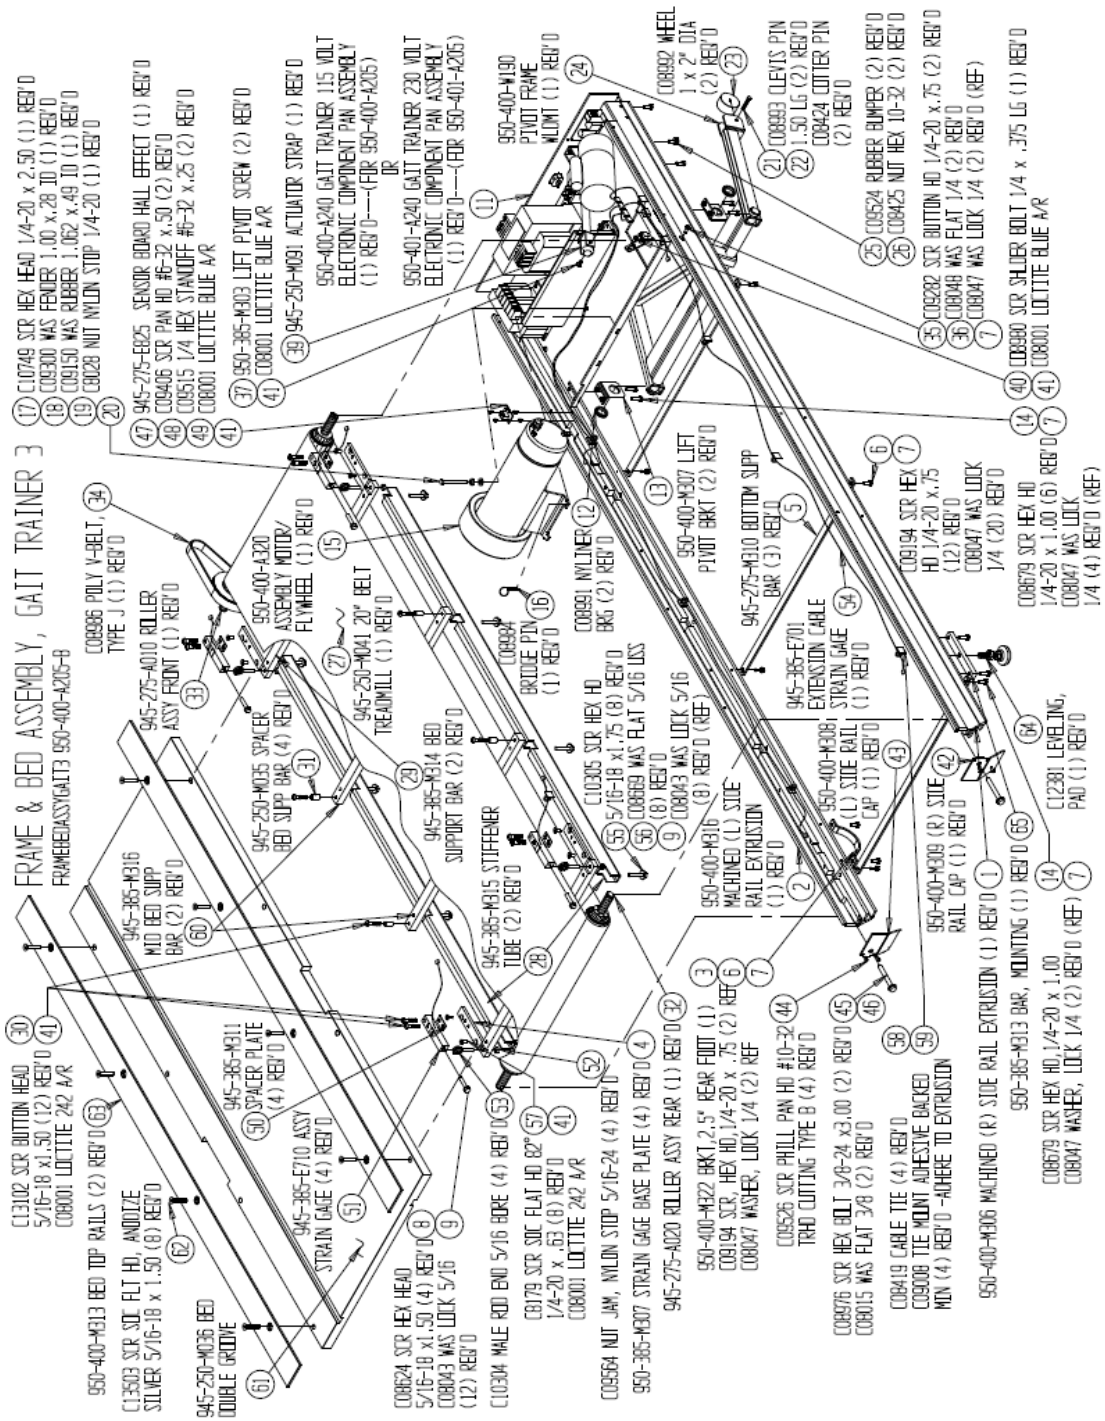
FRAME & BED ASSEMBLY, GAIT TRAINER 3
FRAMEBEDASSYGAIT3 950-400-A205-B

17 C10749 SCR HEX HEAD 1/4-20 x 2.50 (1) REQ'D
18 C09300 WAS FENDER 1.00 x.28 ID (1) REQ'D
19 C09150 WAS RUBBER 1.062 x.49 ID (1) REQ'D
20 C8028 NUT NYLON STOP 1/4-20 (1) REQ'D

47 945-275-E825 SENSOR BOARD HALL EFFECT (1) REQ'D
48 C09406 SCR PAN HD #6-32 x.50 (2) REQ'D
49 C09515 1/4 HEX STANDOFF #6-32 x.25 (2) REQ'D
41 C08001 LOCTITE BLUE A/R

37 950-385-M303 LIFT PIVOT SCREW (2) REQ'D
41 C08001 LOCTITE BLUE A/R

39 945-250-M091 ACTUATOR STRAP (1) REQ'D

950-400-A240 GAIT TRAINER 115 VOLT ELECTRONIC COMPONENT PAN ASSEMBLY (1) REQ'D---(FOR 950-400-A205)
OR
950-401-A240 GAIT TRAINER 230 VOLT ELECTRONIC COMPONENT PAN ASSEMBLY (1) REQ'D---(FOR 950-401-A205)

11
950-400-W190 PIVOT FRAME WLDMT (1) REQ'D

24
C08992 WHEEL 1 x 2" DIA (2) REQ'D 23

21 C08993 CLEVIS PIN
22 1.50 LG (2) REQ'D
C08424 COTTER PIN (2) REQ'D

25 C09524 RUBBER BUMPER (2) REQ'D
26 C08425 NUT HEX 10-32 (2) REQ'D

35 C09282 SCR BUTTON HD 1/4-20 x.75 (2) REQ'D
36 C08048 WAS FLAT 1/4 (2) REQ'D
7 C08047 WAS LOCK 1/4 (2) REQ'D (REF)

40 C08980 SCR SHLDER BOLT 1/4 x .375 LG (1) REQ'D
41 C08001 LOCTITE BLUE A/R

14 7

C08986 POLY V-BELT TYPE J (1) REQ'D 34

950-400-A320 ASSEMBLY MOTOR/ FLYWHEEL (1) REQ'D 15

13
950-400-M307 LIFT PIVOT BRKT (2) REQ'D

C08991 NYLINER BRG (2) REQ'D 12

945-275-M310 BOTTOM SUPP BAR (3) REQ'D 5

6 7
C09194 SCR HEX HD 1/4-20 x.75 (12) REQ'D
C08047 WAS LOCK 1/4 (20) REQ'D

C08679 SCR HEX HD 1/4-20 x 1.00 (6) REQ'D
C08047 WAS LOCK 1/4 (4) REQ'D (REF)

945-275-A010 ROLLER ASSY FRONT (1) REQ'D 33

945-250-M041 20" BELT TREADMILL (1) REQ'D 27

C08984 BRIDGE PIN (1) REQ'D 16

945-385-E701 EXTENSION CABLE STRAIN GAGE (1) REQ'D 54

950-400-M035 SPACER BED SUPP BAR (4) REQ'D 31

945-385-M314 BED SUPPORT BAR (2) REQ'D 29

C10305 SCR HEX HD 55 5/16-18 x1.75 (8) REQ'D
56 C08669 WAS FLAT 5/16 USS (8) REQ'D
9 C08043 WAS LOCK 5/16 (8) REQ'D (REF)

950-400-M308 (L) SIDE RAIL CAP (1) REQ'D 43

64
C12381 LEVELING PAD (1) REQ'D 65

42
950-400-M309 (R) SIDE RAIL CAP (1) REQ'D 1

14 7

945-385-M316 MID BED SUPP BAR (2) REQ'D 60

945-385-M315 STIFFENER TUBE (2) REQ'D 28

950-400-M316 MACHINED (L) SIDE RAIL EXTRUSION (1) REQ'D 2

C13102 SCR BUTTON HEAD 30 5/16-18 x1.50 (12) REQ'D 41
C08001 LOCTITE 242 A/R

945-385-M311 SPACER PLATE (4) REQ'D 50

945-385-E710 ASSY STRAIN GAGE (4) REQ'D 51

52
4
32

950-400-M313 BED TOP RAILS (2) REQ'D 63

C13503 SCR SOC FLT HD, ANODIZE SILVER 5/16-18 x 1.50 (8) REQ'D 62

945-250-M036 BED DOUBLE GROOVE 61

C08624 SCR HEX HEAD 5/16-18 x1.50 (4) REQ'D 8
C08043 WAS LOCK 5/16 (12) REQ'D 9

C10304 MALE ROD END 5/16 BORE (4) REQ'D 53

C8179 SCR SOC FLAT HD 82° 57 1/4-20 x .63 (8) REQ'D
C08001 LOCTITE 242 A/R 41

C09564 NUT JAM, NYLON STOP 5/16-24 (4) REQ'D
950-385-M307 STRAIN GAGE BASE PLATE (4) REQ'D
945-275-A020 ROLLER ASSY REAR (1) REQ'D

950-400-M322 BRKT,2.5" REAR FOOT (1) 3
C09194 SCR, HEX HD,1/4-20 x .75 (2) REF 6
C08047 WASHER, LOCK 1/4 (2) REF 7

C09526 SCR PHILL PAN HD #10-32 TRHD CUTTING TYPE B (4) REQ'D 44

C08976 SCR HEX BOLT 3/8-24 x3.00 (2) REQ'D 45
C08015 WAS FLAT 3/8 (2) REQ'D 46

C08419 CABLE TIE (4) REQ'D 58
C09008 TIE MOUNT ADHESIVE BACKED MIN (4) REQ'D -ADHERE TO EXTRUSION 59

950-400-M306 MACHINED (R) SIDE RAIL EXTRUSION (1) REQ'D

950-385-M313 BAR, MOUNTING (1) REQ'D

C08679 SCR HEX HD,1/4-20 x 1.00
C08047 WASHER, LOCK 1/4 (2) REQ'D (REF)